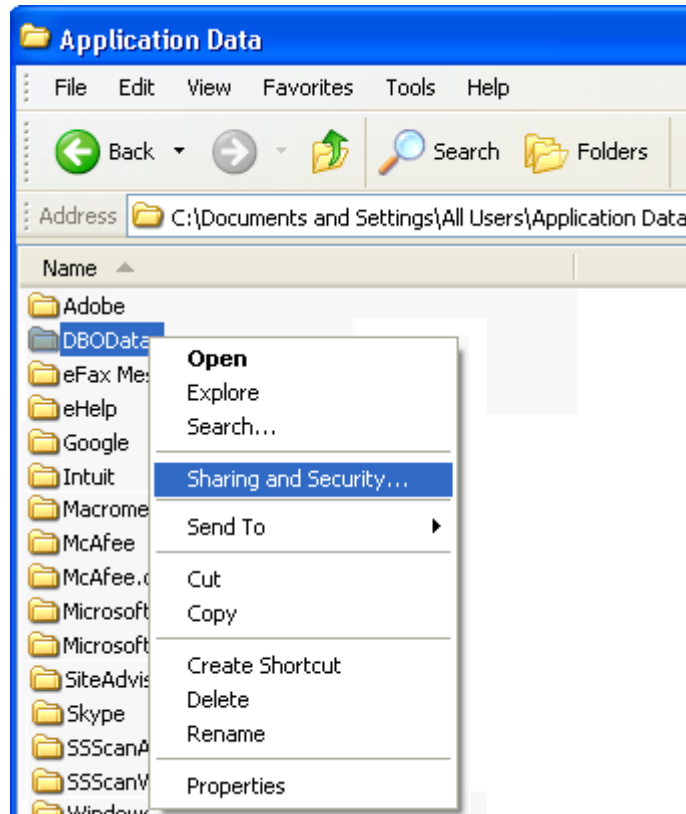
Application Data

File Edit View Favorites Tools Help

Back Search Folders

Address C:\Documents and Settings\All Users\Application Data

Name

Adobe
DBOData
eFax Mes
eHelp
Google
Intuit
Macrome
McAfee
McAfee.c
Microsoft
Microsoft
SiteAdvis
Skype
SSScanA
SSScanV
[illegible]

Open
Explore
Search...
Sharing and Security...
Send To
Cut
Copy
Create Shortcut
Delete
Rename
Properties